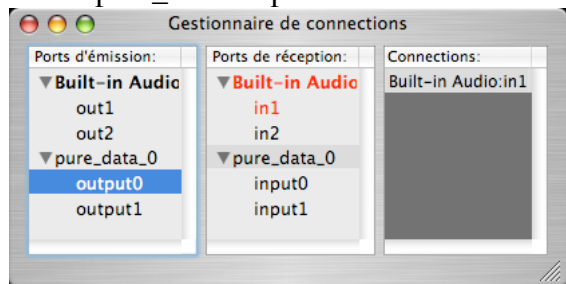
Gestionnaire de connections

Ports d'émission:
▼Built-in Audio
out1
out2
▼pure_data_0
output0
output1

Ports de réception:
▼Built-in Audio
in1
in2
▼pure_data_0
input0
input1

Connections:
Built-in Audio:in1